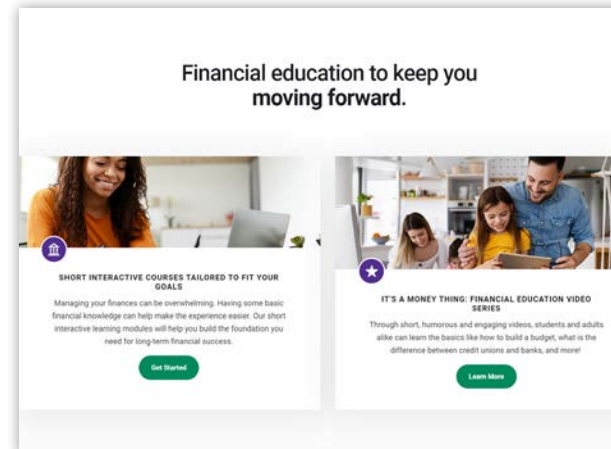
Financial education to keep you moving forward.

SHORT INTERACTIVE COURSES TAILORED TO FIT YOUR GOALS

Managing your finances can be overwhelming. Having some basic financial knowledge can help make the experience easier. Our short interactive learning modules will help you build the foundation you need for long-term financial success.

Get Started

IT'S A MONEY THING: FINANCIAL EDUCATION VIDEO SERIES

Through short, humorous and engaging videos, students and adults alike can learn the basics like how to build a budget, what is the difference between credit unions and banks, and more!

Learn More